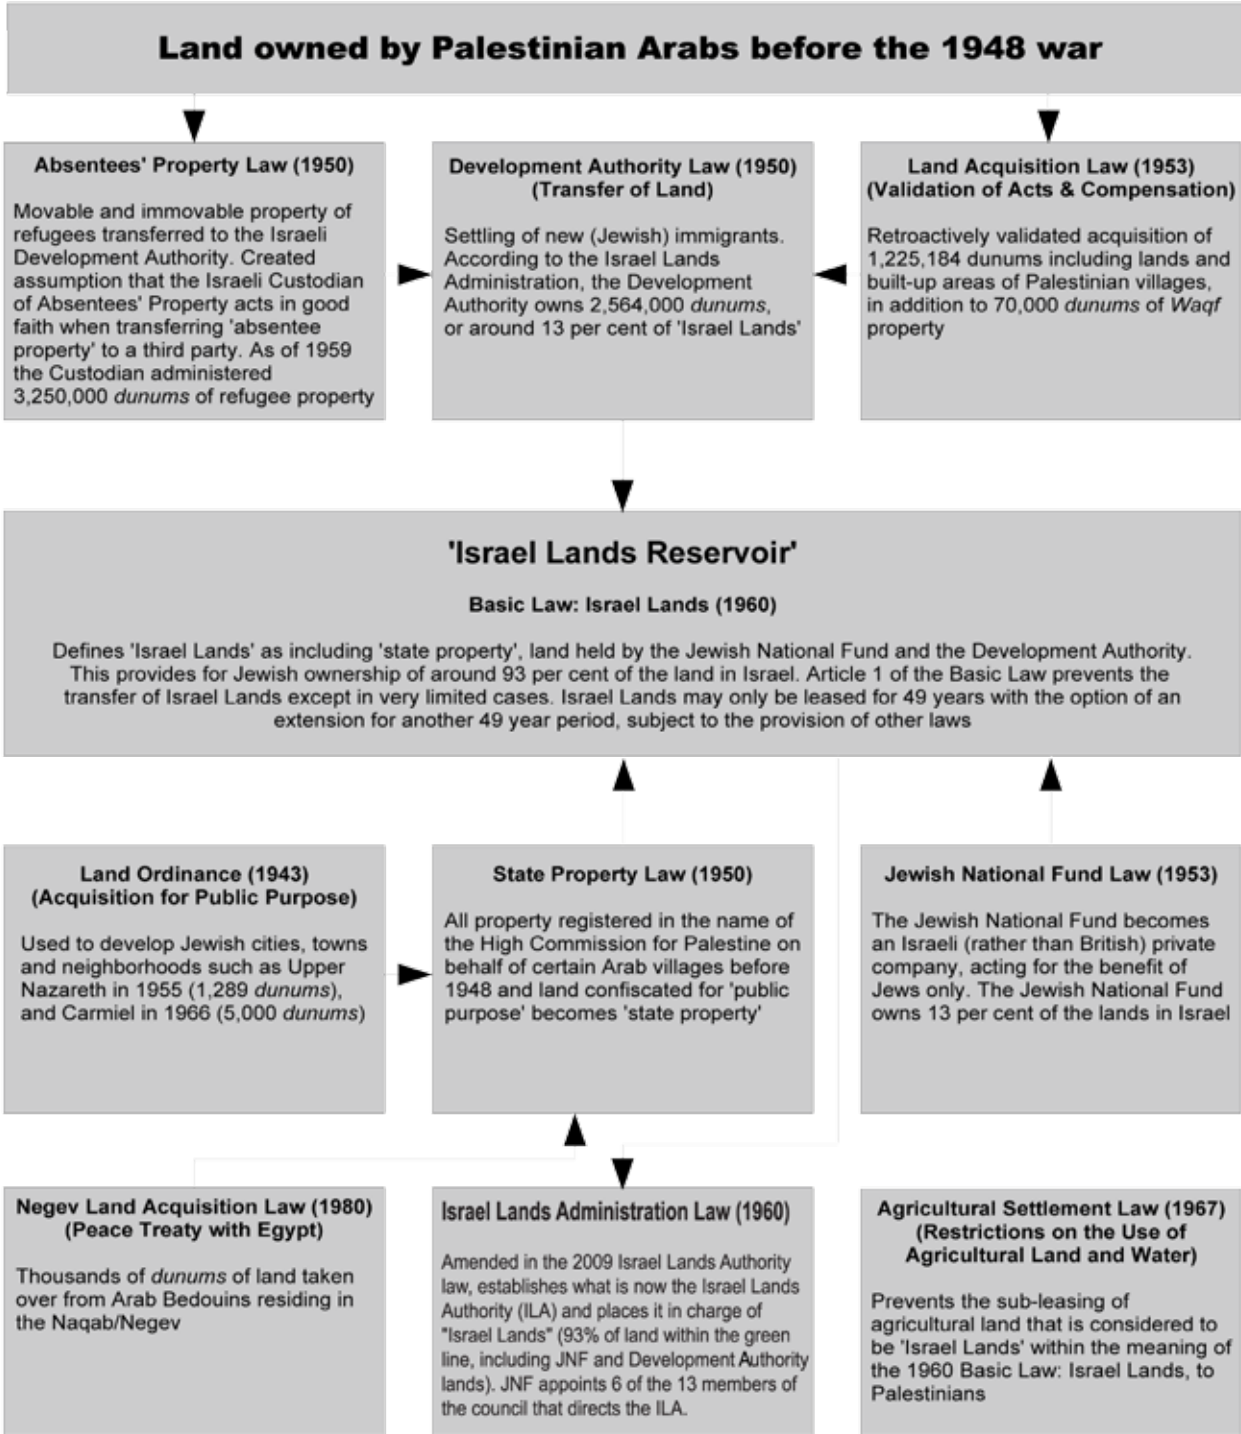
Land owned by Palestinian Arabs before the 1948 war

Absentees' Property Law (1950)

Movable and immovable property of refugees transferred to the Israeli Development Authority. Created assumption that the Israeli Custodian of Absentees' Property acts in good faith when transferring 'absentee property' to a third party. As of 1959 the Custodian administered 3,250,000 *dunums* of refugee property

Development Authority Law (1950) (Transfer of Land)

Settling of new (Jewish) immigrants. According to the Israel Lands Administration, the Development Authority owns 2,564,000 *dunums*, or around 13 per cent of 'Israel Lands'

Land Acquisition Law (1953) (Validation of Acts & Compensation)

Retroactively validated acquisition of 1,225,184 dunums including lands and built-up areas of Palestinian villages, in addition to 70,000 *dunums* of *Waqf* property

'Israel Lands Reservoir'

Basic Law: Israel Lands (1960)

Defines 'Israel Lands' as including 'state property', land held by the Jewish National Fund and the Development Authority. This provides for Jewish ownership of around 93 per cent of the land in Israel. Article 1 of the Basic Law prevents the transfer of Israel Lands except in very limited cases. Israel Lands may only be leased for 49 years with the option of an extension for another 49 year period, subject to the provision of other laws

Land Ordinance (1943) (Acquisition for Public Purpose)

Used to develop Jewish cities, towns and neighborhoods such as Upper Nazareth in 1955 (1,289 *dunums*), and Carmiel in 1966 (5,000 *dunums*)

State Property Law (1950)

All property registered in the name of the High Commission for Palestine on behalf of certain Arab villages before 1948 and land confiscated for 'public purpose' becomes 'state property'

Jewish National Fund Law (1953)

The Jewish National Fund becomes an Israeli (rather than British) private company, acting for the benefit of Jews only. The Jewish National Fund owns 13 per cent of the lands in Israel

Negev Land Acquisition Law (1980) (Peace Treaty with Egypt)

Thousands of *dunums* of land taken over from Arab Bedouins residing in the Naqab/Negev

Israel Lands Administration Law (1960)

Amended in the 2009 Israel Lands Authority law, establishes what is now the Israel Lands Authority (ILA) and places it in charge of "Israel Lands" (93% of land within the green line, including JNF and Development Authority lands). JNF appoints 6 of the 13 members of the council that directs the ILA.

Agricultural Settlement Law (1967) (Restrictions on the Use of Agricultural Land and Water)

Prevents the sub-leasing of agricultural land that is considered to be 'Israel Lands' within the meaning of the 1960 Basic Law: Israel Lands, to Palestinians